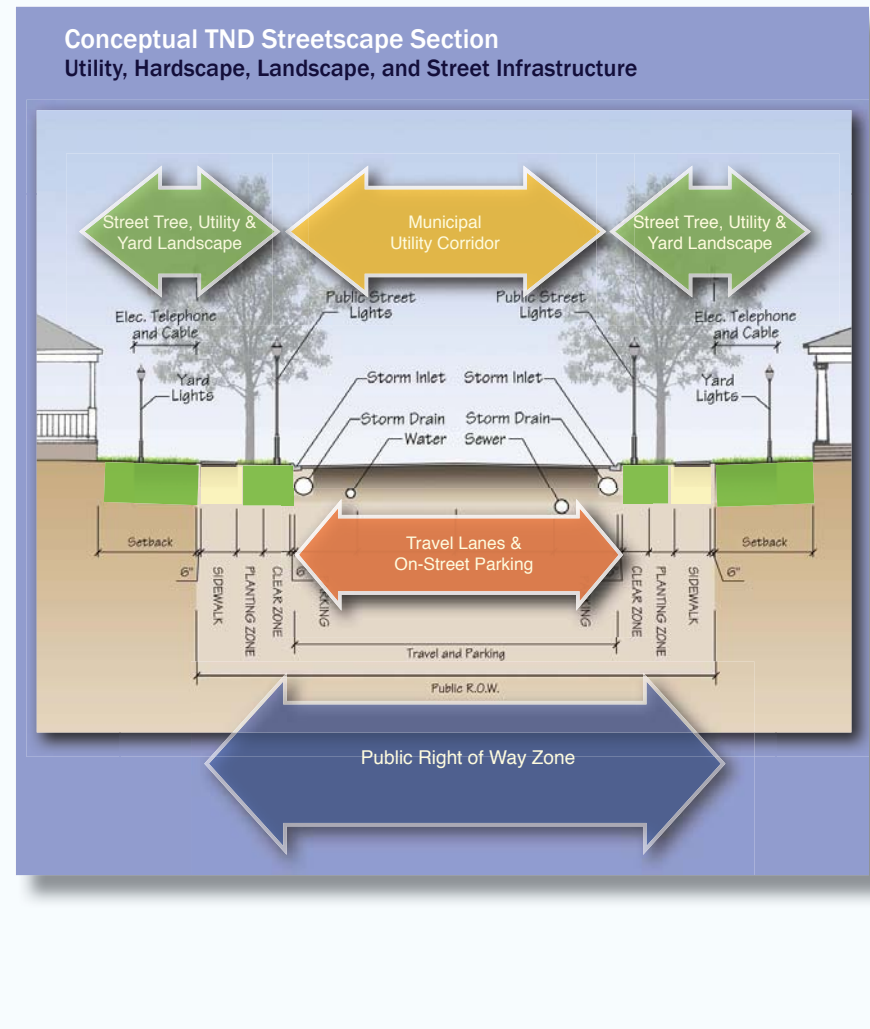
Conceptual TND Streetscape Section
Utility, Hardscape, Landscape, and Street Infrastructure

Street Tree, Utility & Yard Landscape

Municipal Utility Corridor

Street Tree, Utility & Yard Landscape

Elec. Telephone and Cable

Public Street Lights

Public Street Lights

Elec. Telephone and Cable

Yard Lights

Storm Inlet

Storm Inlet

Yard Lights

Storm Drain

Water

Storm Drain

Sewer

Setback

Travel Lanes & On-Street Parking

Setback

6"

SIDEWALK

PLANTING ZONE

CLEAR ZONE

6

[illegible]KING

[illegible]ING

CLEAR ZONE

PLANTING ZONE

SIDEWALK

6"

Travel and Parking

Public R.O.W.

Public Right of Way Zone